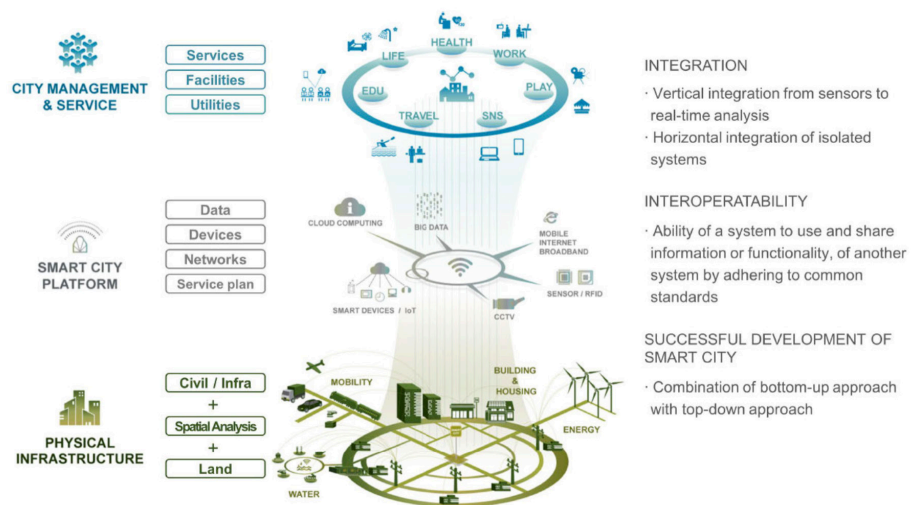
CITY MANAGEMENT & SERVICE

Services
Facilities
Utilities

LIFE
HEALTH
WORK
EDU
PLAY
TRAVEL
SNS

SMART CITY PLATFORM

Data
Devices
Networks
Service plan

CLOUD COMPUTING
BIG DATA
MOBILE INTERNET BROADBAND
SMART DEVICES / IoT
SENSOR / RFID
CCTV

PHYSICAL INFRASTRUCTURE

Civil / Infra
+
Spatial Analysis
+
Land

MOBILITY
BUILDING & HOUSING
ENERGY
WATER

INTEGRATION

· Vertical integration from sensors to real-time analysis

· Horizontal integration of isolated systems

INTEROPERATABILITY

· Ability of a system to use and share information or functionality, of another system by adhering to common standards

SUCCESSFUL DEVELOPMENT OF SMART CITY

· Combination of bottom-up approach with top-down approach